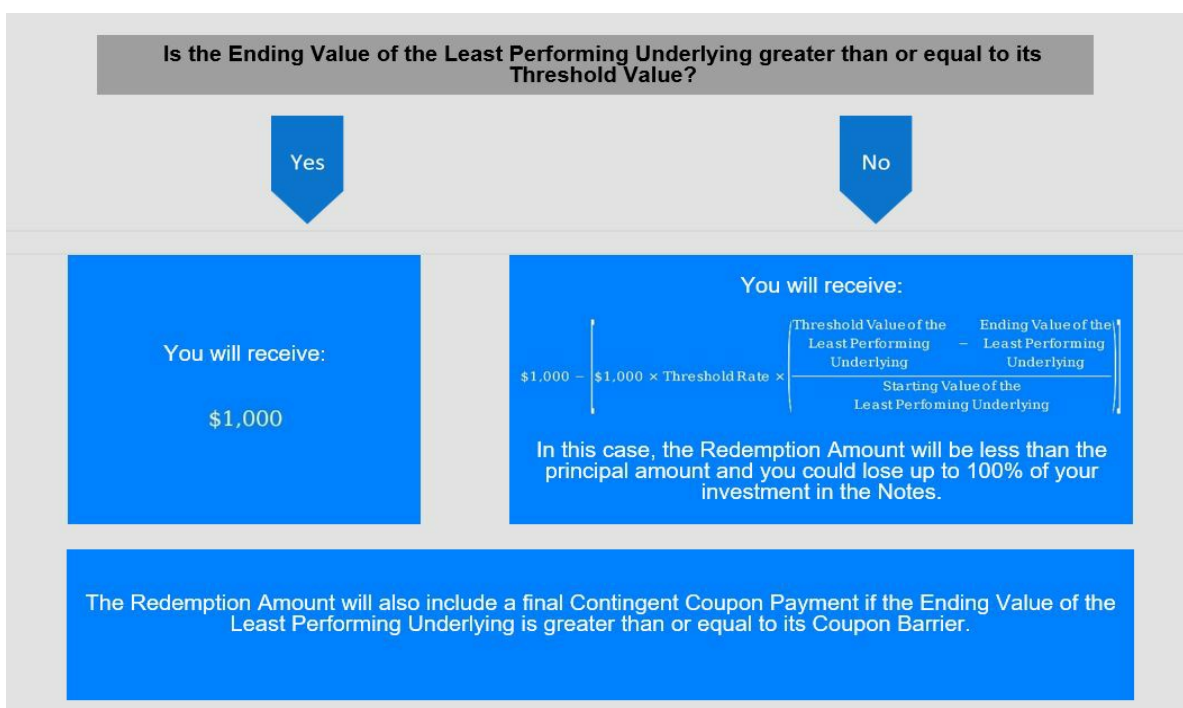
Is the Ending Value of the Least Performing Underlying greater than or equal to its Threshold Value?

Yes

No

You will receive:

$1,000

You will receive:

$\$1{,}000 - \left[\$1{,}000 \times \text{Threshold Rate} \times \left(\frac{\text{Threshold Value of the Least Performing Underlying} - \text{Ending Value of the Least Performing Underlying}}{\text{Starting Value of the Least Perfoming Underlying}}\right)\right]$

In this case, the Redemption Amount will be less than the principal amount and you could lose up to 100% of your investment in the Notes.

The Redemption Amount will also include a final Contingent Coupon Payment if the Ending Value of the Least Performing Underlying is greater than or equal to its Coupon Barrier.